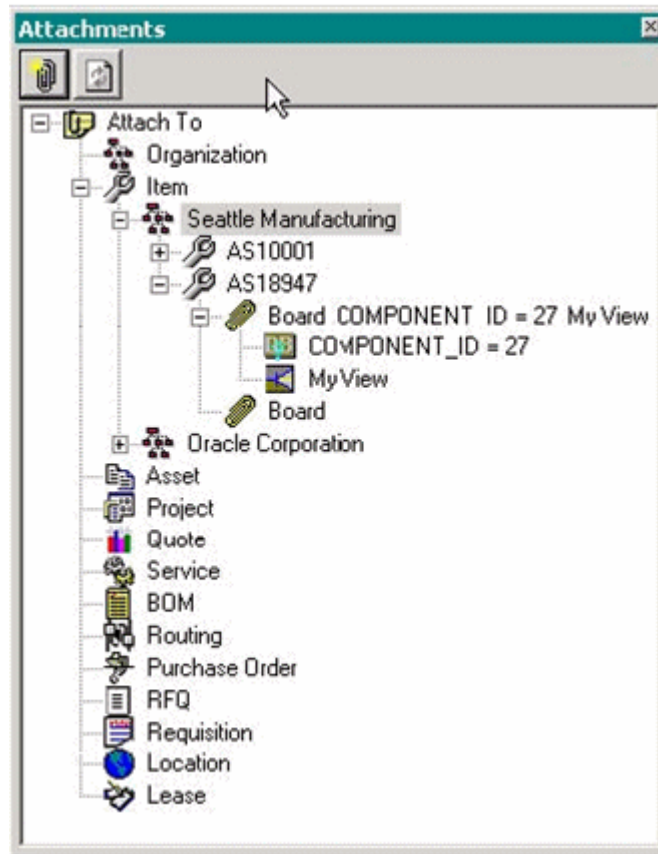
Attachments

Attach To
Organization
Item
Seattle Manufacturing
AS10001
AS18947
Board COMPONENT ID = 27 My View
COMPONENT_ID = 27
MyView
Board
Oracle Corporation
Asset
Project
Quote
Service
BOM
Routing
Purchase Order
RFQ
Requisition
Location
Lease